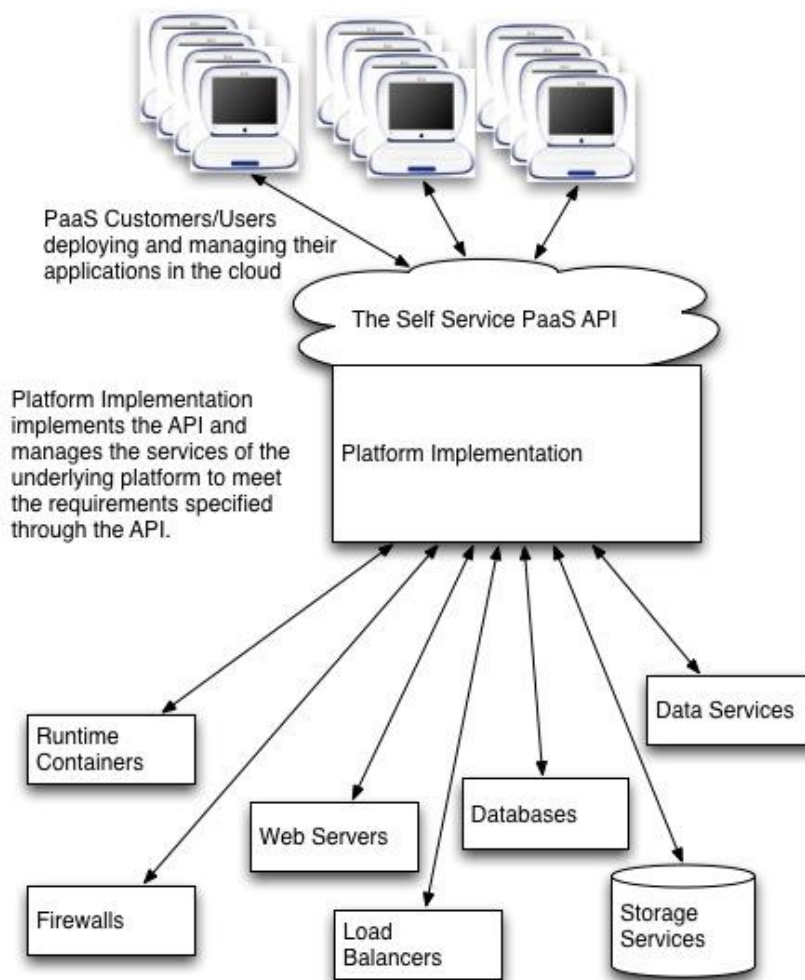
PaaS Customers/Users deploying and managing their applications in the cloud

The Self Service PaaS API

Platform Implementation implements the API and manages the services of the underlying platform to meet the requirements specified through the API.

Platform Implementation

Data Services

Runtime Containers

Web Servers

Databases

Firewalls

Load Balancers

Storage Services